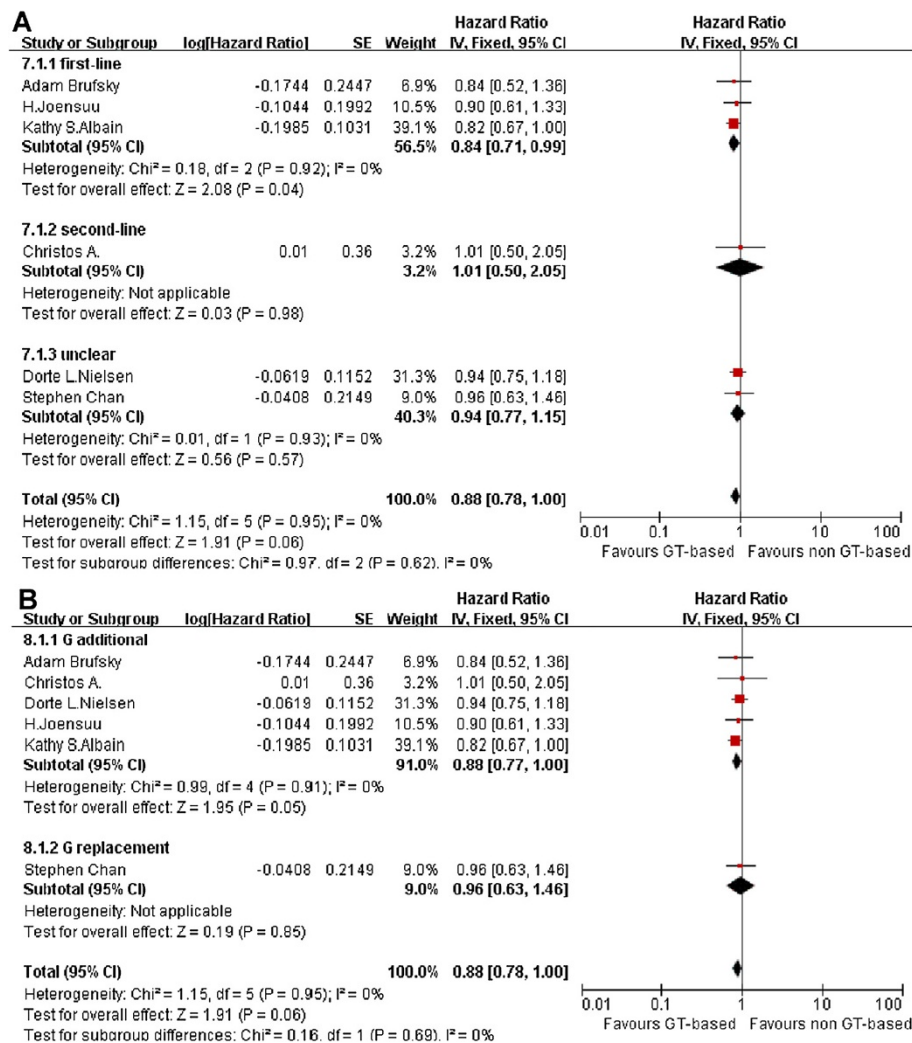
A

| Study or Subgroup | log[Hazard Ratio] | SE | Weight | Hazard Ratio IV, Fixed, 95% CI | Hazard Ratio IV, Fixed, 95% CI |
|---|---|---|---|---|---|
| **7.1.1 first-line** | | | | | |
| Adam Brufsky | -0.1744 | 0.2447 | 6.9% | 0.84 [0.52, 1.36] | |
| H.Joensuu | -0.1044 | 0.1992 | 10.5% | 0.90 [0.61, 1.33] | |
| Kathy S.Albain | -0.1985 | 0.1031 | 39.1% | 0.82 [0.67, 1.00] | |
| **Subtotal (95% CI)** | | | **56.5%** | **0.84 [0.71, 0.99]** | |
| Heterogeneity: Chi² = 0.18, df = 2 (P = 0.92); I² = 0% | | | | | |
| Test for overall effect: Z = 2.08 (P = 0.04) | | | | | |
| **7.1.2 second-line** | | | | | |
| Christos A. | 0.01 | 0.36 | 3.2% | 1.01 [0.50, 2.05] | |
| **Subtotal (95% CI)** | | | **3.2%** | **1.01 [0.50, 2.05]** | |
| Heterogeneity: Not applicable | | | | | |
| Test for overall effect: Z = 0.03 (P = 0.98) | | | | | |
| **7.1.3 unclear** | | | | | |
| Dorte L.Nielsen | -0.0619 | 0.1152 | 31.3% | 0.94 [0.75, 1.18] | |
| Stephen Chan | -0.0408 | 0.2149 | 9.0% | 0.96 [0.63, 1.46] | |
| **Subtotal (95% CI)** | | | **40.3%** | **0.94 [0.77, 1.15]** | |
| Heterogeneity: Chi² = 0.01, df = 1 (P = 0.93); I² = 0% | | | | | |
| Test for overall effect: Z = 0.56 (P = 0.57) | | | | | |
| **Total (95% CI)** | | | **100.0%** | **0.88 [0.78, 1.00]** | |
| Heterogeneity: Chi² = 1.15, df = 5 (P = 0.95); I² = 0% | | | | | |
| Test for overall effect: Z = 1.91 (P = 0.06) | | | | | |
| Test for subgroup differences: Chi² = 0.97, df = 2 (P = 0.62), I² = 0% | | | | | |

0.01 0.1 1 10 100
Favours GT-based Favours non GT-based

B

| Study or Subgroup | log[Hazard Ratio] | SE | Weight | Hazard Ratio IV, Fixed, 95% CI | Hazard Ratio IV, Fixed, 95% CI |
|---|---|---|---|---|---|
| **8.1.1 G additional** | | | | | |
| Adam Brufsky | -0.1744 | 0.2447 | 6.9% | 0.84 [0.52, 1.36] | |
| Christos A. | 0.01 | 0.36 | 3.2% | 1.01 [0.50, 2.05] | |
| Dorte L.Nielsen | -0.0619 | 0.1152 | 31.3% | 0.94 [0.75, 1.18] | |
| H.Joensuu | -0.1044 | 0.1992 | 10.5% | 0.90 [0.61, 1.33] | |
| Kathy S.Albain | -0.1985 | 0.1031 | 39.1% | 0.82 [0.67, 1.00] | |
| **Subtotal (95% CI)** | | | **91.0%** | **0.88 [0.77, 1.00]** | |
| Heterogeneity: Chi² = 0.99, df = 4 (P = 0.91); I² = 0% | | | | | |
| Test for overall effect: Z = 1.95 (P = 0.05) | | | | | |
| **8.1.2 G replacement** | | | | | |
| Stephen Chan | -0.0408 | 0.2149 | 9.0% | 0.96 [0.63, 1.46] | |
| **Subtotal (95% CI)** | | | **9.0%** | **0.96 [0.63, 1.46]** | |
| Heterogeneity: Not applicable | | | | | |
| Test for overall effect: Z = 0.19 (P = 0.85) | | | | | |
| **Total (95% CI)** | | | **100.0%** | **0.88 [0.78, 1.00]** | |
| Heterogeneity: Chi² = 1.15, df = 5 (P = 0.95); I² = 0% | | | | | |
| Test for overall effect: Z = 1.91 (P = 0.06) | | | | | |
| Test for subgroup differences: Chi² = 0.16, df = 1 (P = 0.69), I² = 0% | | | | | |

0.01 0.1 1 10 100
Favours GT-based Favours non GT-based